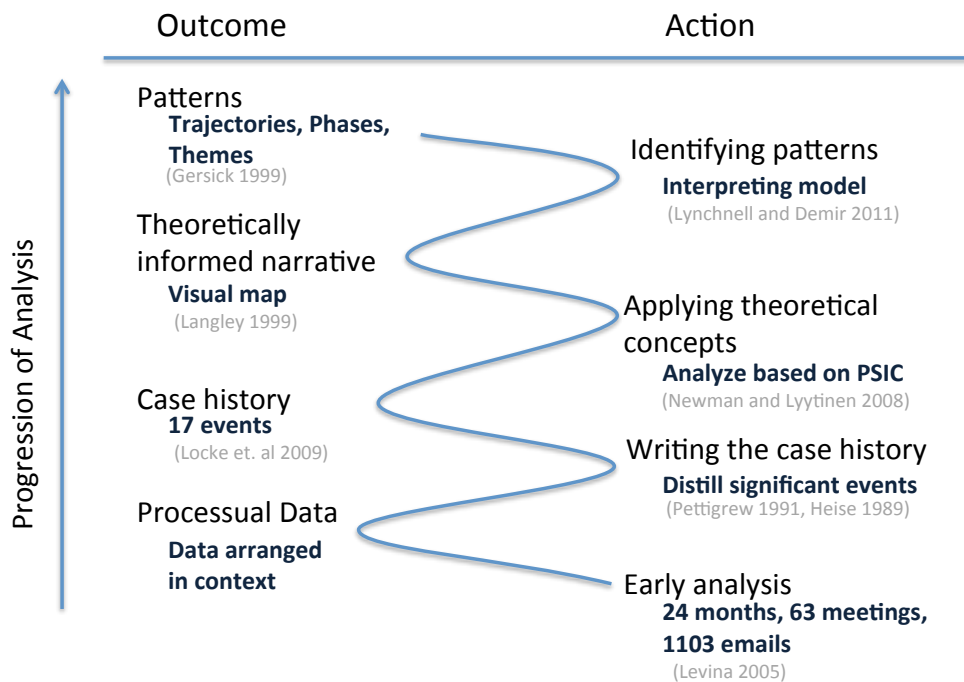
Outcome

Action

Progression of Analysis

Patterns
Trajectories, Phases, Themes
(Gersick 1999)

Identifying patterns
Interpreting model
(Lynchnell and Demir 2011)

Theoretically informed narrative
Visual map
(Langley 1999)

Applying theoretical concepts
Analyze based on PSIC
(Newman and Lyytinen 2008)

Case history
17 events
(Locke et. al 2009)

Writing the case history
Distill significant events
(Pettigrew 1991, Heise 1989)

Processual Data
Data arranged in context

Early analysis
24 months, 63 meetings, 1103 emails
(Levina 2005)